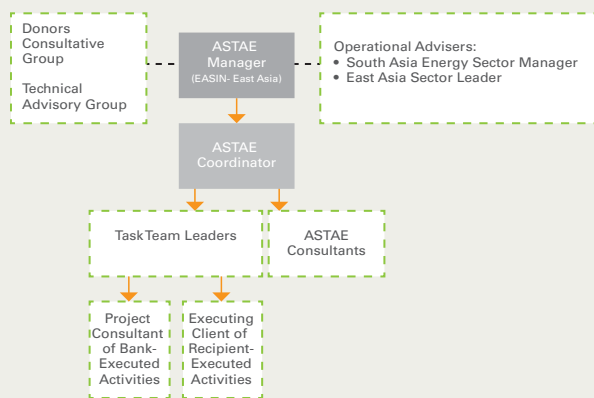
Donors Consultative Group

Technical Advisory Group

ASTAE Manager
(EASIN- East Asia)

Operational Advisers:
• South Asia Energy Sector Manager
• East Asia Sector Leader

ASTAE Coordinator

TaskTeam Leaders

ASTAE Consultants

Project Consultant of Bank-Executed Activities

Executing Client of Recipient-Executed Activities